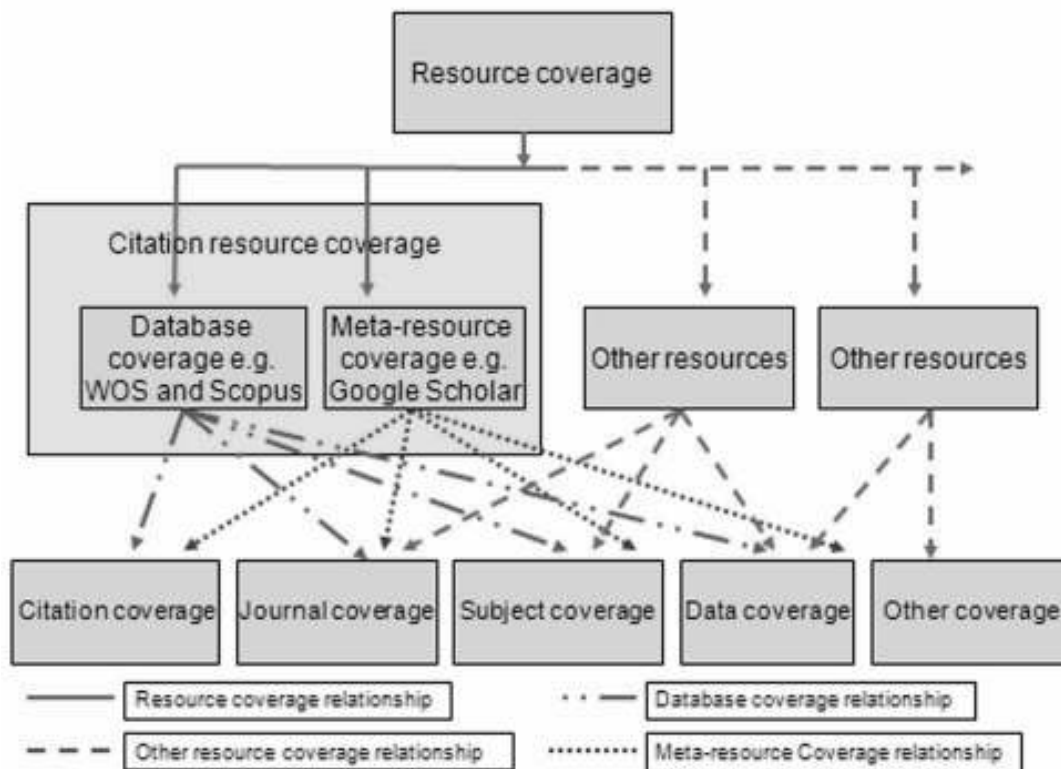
Resource coverage

Citation resource coverage

Database coverage e.g. WOS and Scopus

Meta-resource coverage e.g. Google Scholar

Other resources

Other resources

Citation coverage

Journal coverage

Subject coverage

Data coverage

Other coverage

Resource coverage relationship

Database coverage relationship

Other resource coverage relationship

Meta-resource Coverage relationship